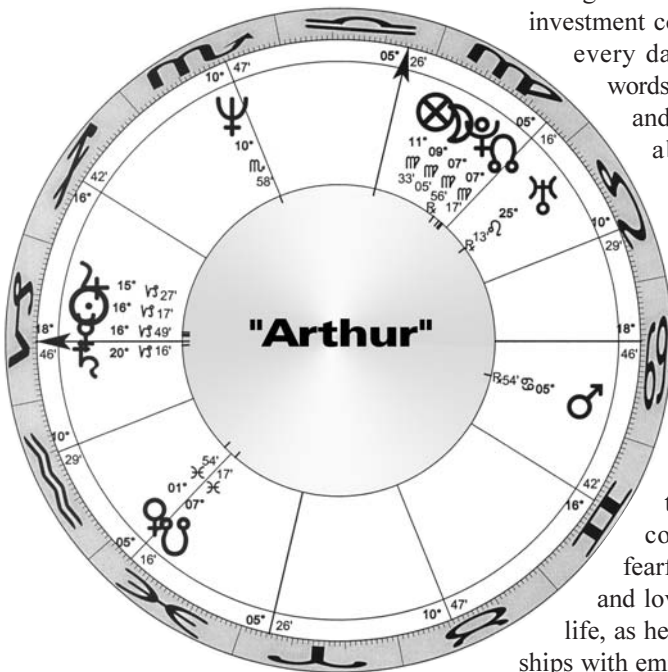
investment co
every da
words
and
al

"Arthur"

10° 47'
05° 26'
05° 16'
10° 29'
18° 46'
16° 42'
16° 42'
10° 29'
05° 16'
05° 26'
10° 47'
18° 46'

10° ♏ 58'
11° ♍ 33'
09° ♍ 05'
07° ♍ 56'
07° ♍ 17'
25° ♌ 13'
℞
℞ 54' ♋ 05°
15° ♑ 27'
16° ♑ 17'
16° ♑ 49'
20° ♑ 16'
01° ♓ 54'
07° ♓ 17'

t
co
fearf
and lov
life, as he
ships with em